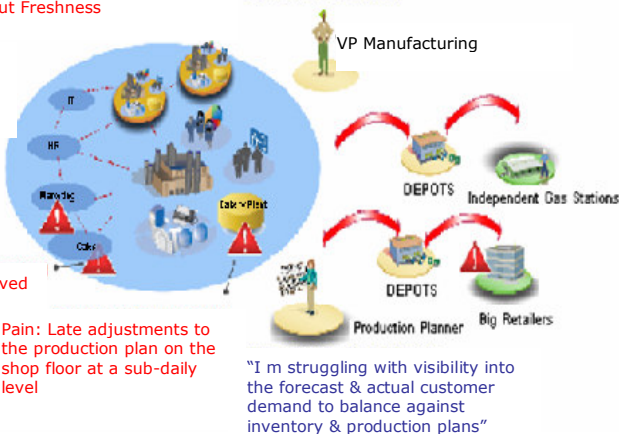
ut Freshness

VP Manufacturing

IT

HR

Marketing

Cake

Cake Plant

ved

DEPOTS

Independent Gas Stations

DEPOTS

Production Planner

Big Retailers

Pain: Late adjustments to the production plan on the shop floor at a sub-daily level

"I m struggling with visibility into the forecast & actual customer demand to balance against inventory & production plans"